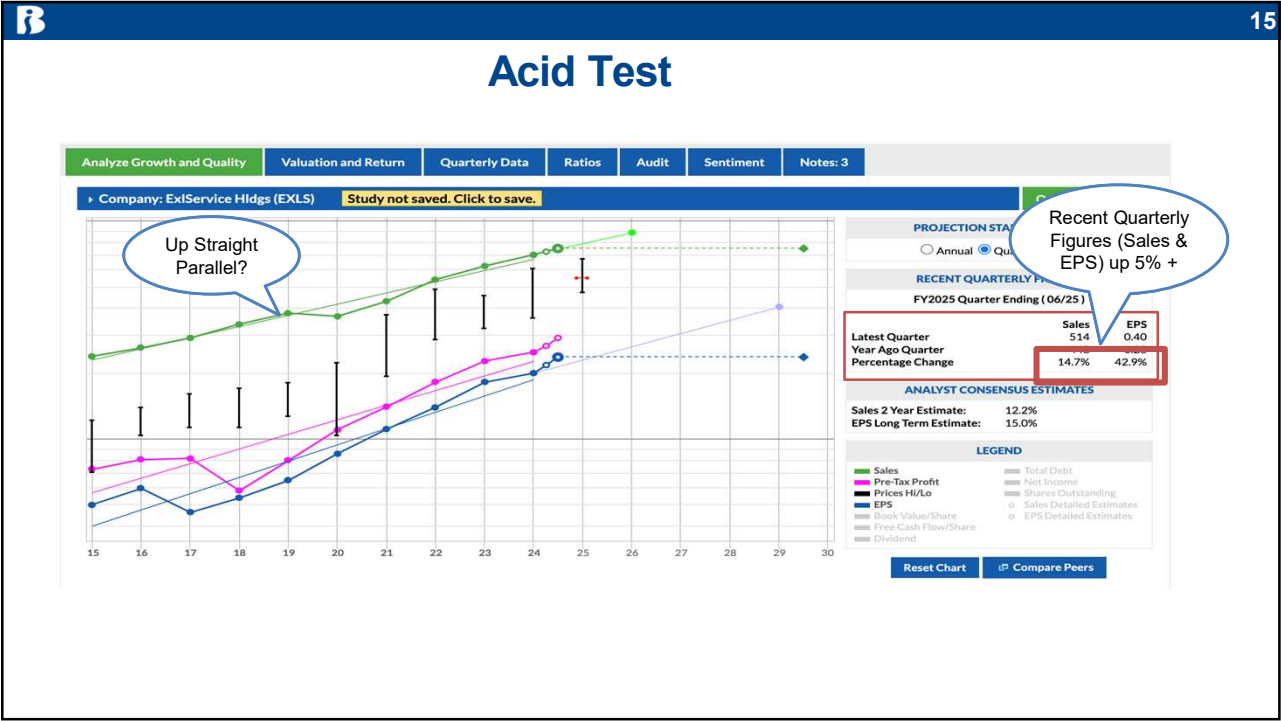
15

Acid Test

Analyze Growth and Quality | Valuation and Return | Quarterly Data | Ratios | Audit | Sentiment | Notes: 3

Company: ExlService Hldgs (EXLS)

Study not saved. Click to save.

Up Straight Parallel?

Recent Quarterly Figures (Sales & EPS) up 5% +

PROJECTION STA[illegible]

Annual Qu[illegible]

RECENT QUARTERLY F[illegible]

FY2025 Quarter Ending ( 06/25 )

| | Sales | EPS |
|---|---|---|
| Latest Quarter | 514 | 0.40 |
| Year Ago Quarter | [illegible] | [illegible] |
| Percentage Change | 14.7% | 42.9% |

ANALYST CONSENSUS ESTIMATES

Sales 2 Year Estimate: 12.2%
EPS Long Term Estimate: 15.0%

LEGEND

Sales
Pre-Tax Profit
Prices Hi/Lo
EPS
Book Value/Share
Free Cash Flow/Share
Dividend
Total Debt
Net Income
Shares Outstanding
Sales Detailed Estimates
EPS Detailed Estimates

15 16 17 18 19 20 21 22 23 24 25 26 27 28 29 30

Reset Chart

Compare Peers